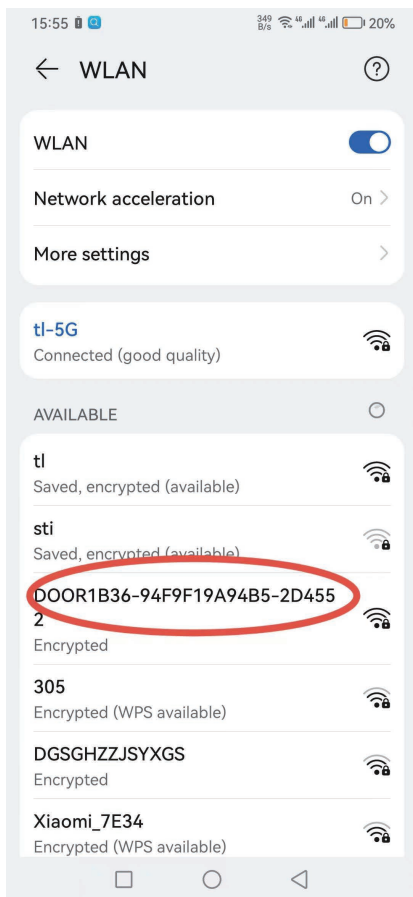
15:55 349 B/s 4G 4G 20%

WLAN

WLAN

Network acceleration On

More settings

tl-5G
Connected (good quality)

AVAILABLE

tl
Saved, encrypted (available)

sti
Saved, encrypted (available)

DOOR1B36-94F9F19A94B5-2D4552
Encrypted

305
Encrypted (WPS available)

DGSGHZZJSYXGS
Encrypted

Xiaomi_7E34
Encrypted (WPS available)